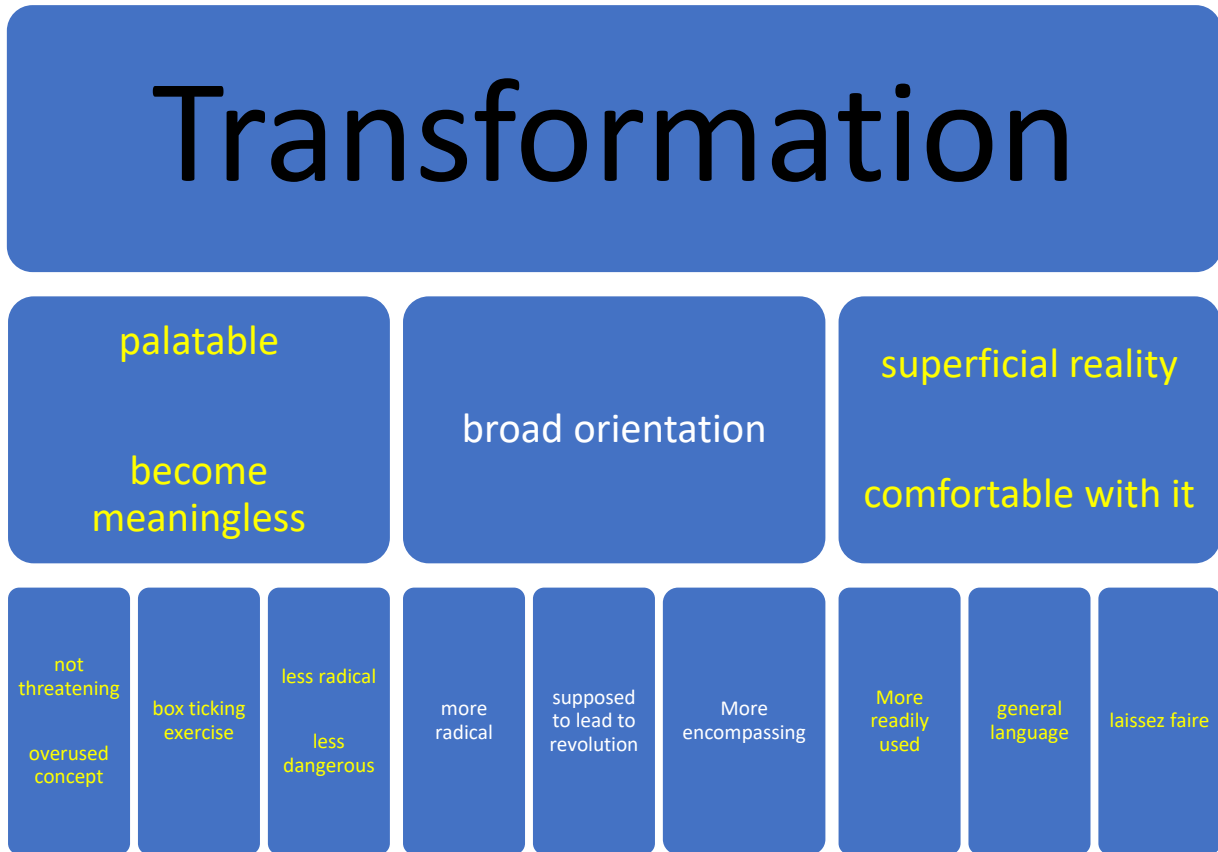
Transformation

palatable

become meaningless

broad orientation

superficial reality

comfortable with it

not threatening

overused concept

box ticking exercise

less radical

less dangerous

more radical

supposed to lead to revolution

More encompassing

More readily used

general language

laissez faire